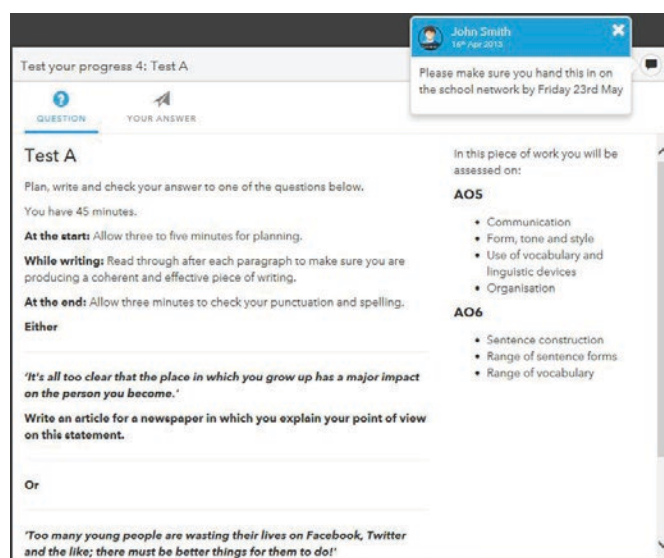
John Smith
16th Apr 2013

Please make sure you hand this in on the school network by Friday 23rd May

Test your progress 4: Test A

QUESTION

YOUR ANSWER

Test A

Plan, write and check your answer to one of the questions below.

You have 45 minutes.

**At the start:** Allow three to five minutes for planning.

**While writing:** Read through after each paragraph to make sure you are producing a coherent and effective piece of writing.

**At the end:** Allow three minutes to check your punctuation and spelling.

**Either**

*'It's all too clear that the place in which you grow up has a major impact on the person you become.'*

**Write an article for a newspaper in which you explain your point of view on this statement.**

**Or**

*'Too many young people are wasting their lives on Facebook, Twitter and the like; there must be better things for them to do!'*

In this piece of work you will be assessed on:

**AO5**

- Communication
- Form, tone and style
- Use of vocabulary and linguistic devices
- Organisation

**AO6**

- Sentence construction
- Range of sentence forms
- Range of vocabulary